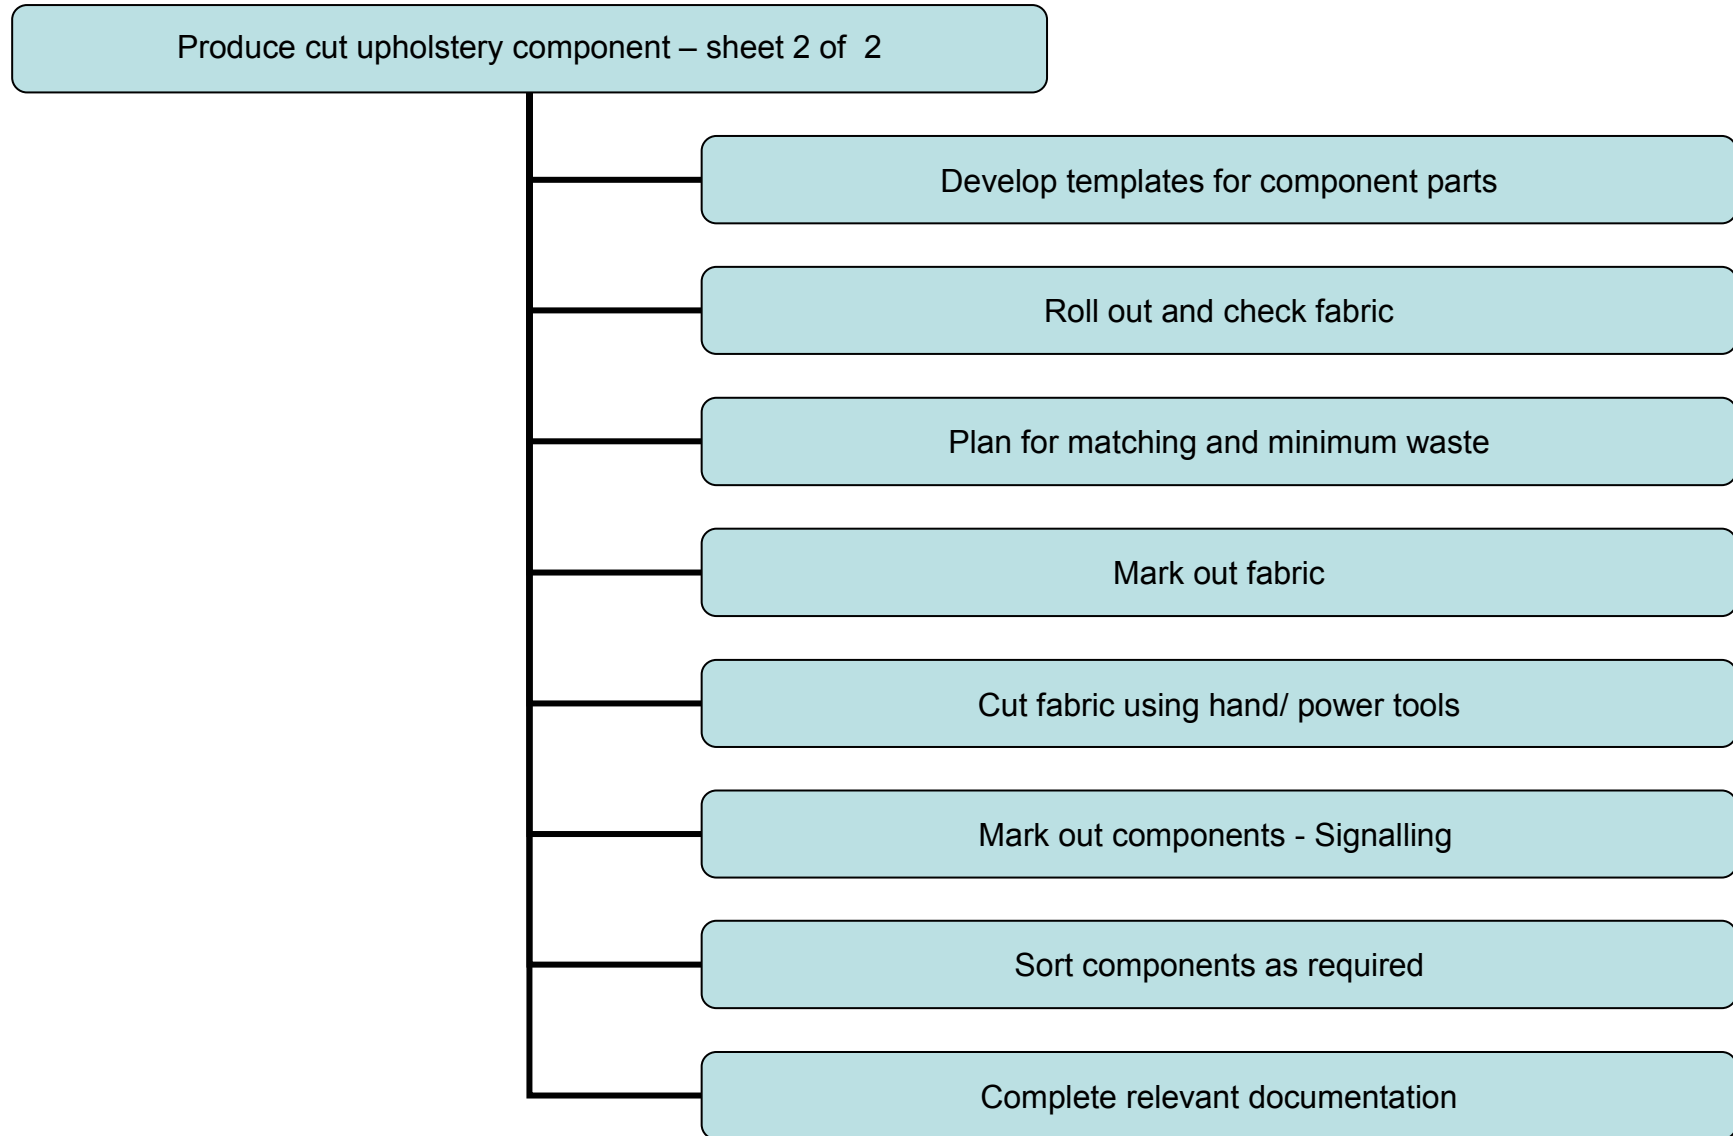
Produce cut upholstery component – sheet 2 of 2

Develop templates for component parts

Roll out and check fabric

Plan for matching and minimum waste

Mark out fabric

Cut fabric using hand/ power tools

Mark out components - Signalling

Sort components as required

Complete relevant documentation